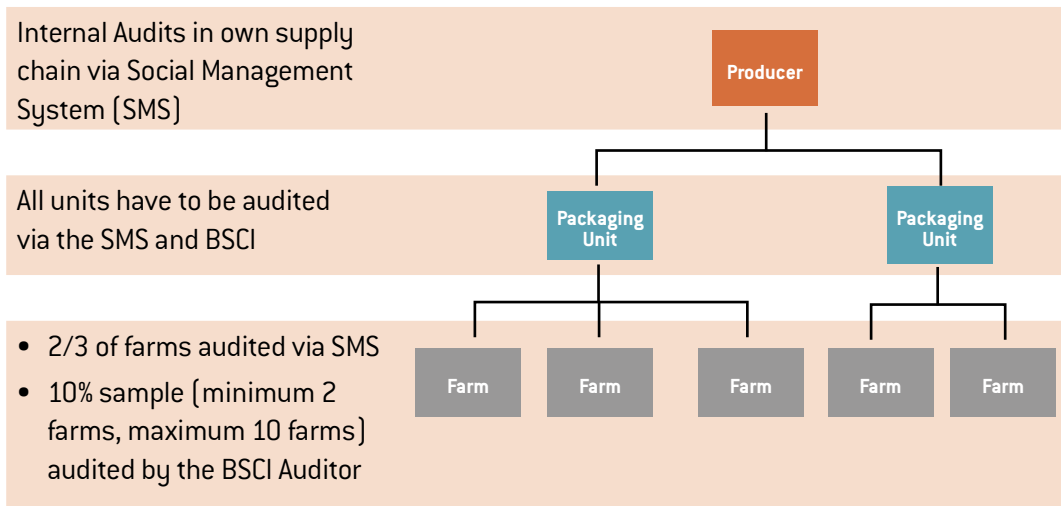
Internal Audits in own supply chain via Social Management System (SMS)

Producer

All units have to be audited via the SMS and BSCI

Packaging Unit

Packaging Unit

- 2/3 of farms audited via SMS
- 10% sample (minimum 2 farms, maximum 10 farms) audited by the BSCI Auditor

Farm

Farm

Farm

Farm

Farm